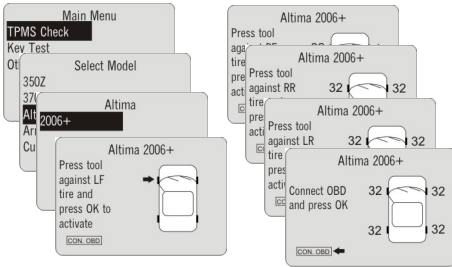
Main Menu
TPMS Check
Key Test
Ot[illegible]

Select Model
350Z
37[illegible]
Al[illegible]
Ar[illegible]
Cu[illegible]

Altima
2006+

Altima 2006+
Press tool against LF tire and press OK to activate
CON. OBD

Altima 2006+
Press tool against RF tire pre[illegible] activ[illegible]
CON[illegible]

Altima 2006+
Press tool against RR tire pre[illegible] activ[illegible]
32 32
CON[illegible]

Altima 2006+
Press tool against LR tire pre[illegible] activ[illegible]
32 32
32
CON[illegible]

Altima 2006+
Connect OBD and press OK
32 32
32 32
CON. OBD